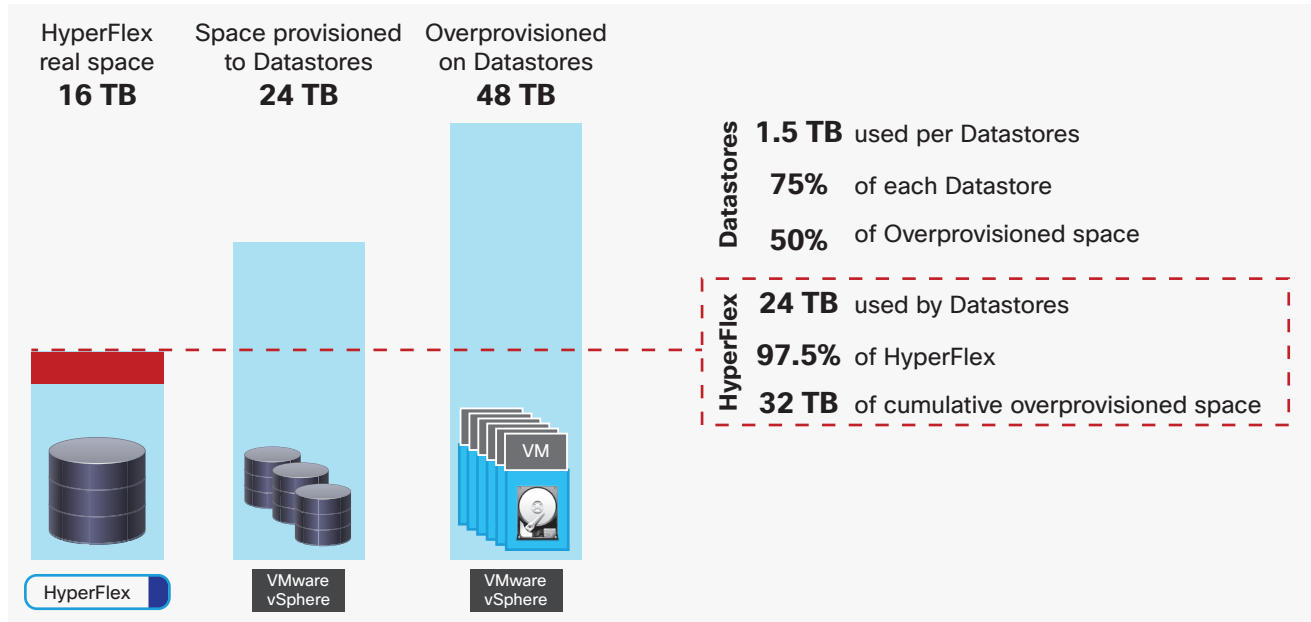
HyperFlex real space
**16 TB**

Space provisioned to Datastores
**24 TB**

Overprovisioned on Datastores
**48 TB**

Datastores

**1.5 TB** used per Datastores

**75%** of each Datastore

**50%** of Overprovisioned space

HyperFlex

**24 TB** used by Datastores

**97.5%** of HyperFlex

**32 TB** of cumulative overprovisioned space

VM

HyperFlex

VMware vSphere

VMware vSphere